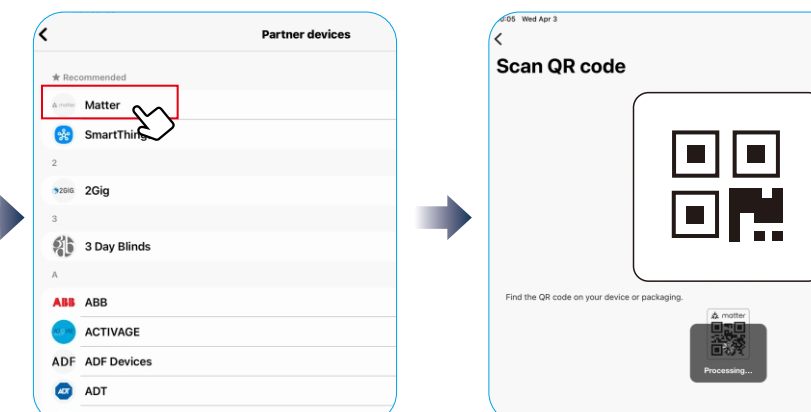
Partner devices

★ Recommended

matter Matter

SmartThing

2

2GIG 2Gig

3

3 Day Blinds

A

ABB ABB

ACTIVAGE

ADF ADF Devices

ADT ADT

:05 Wed Apr 3

Scan QR code

Find the QR code on your device or packaging.

matter

Processing...